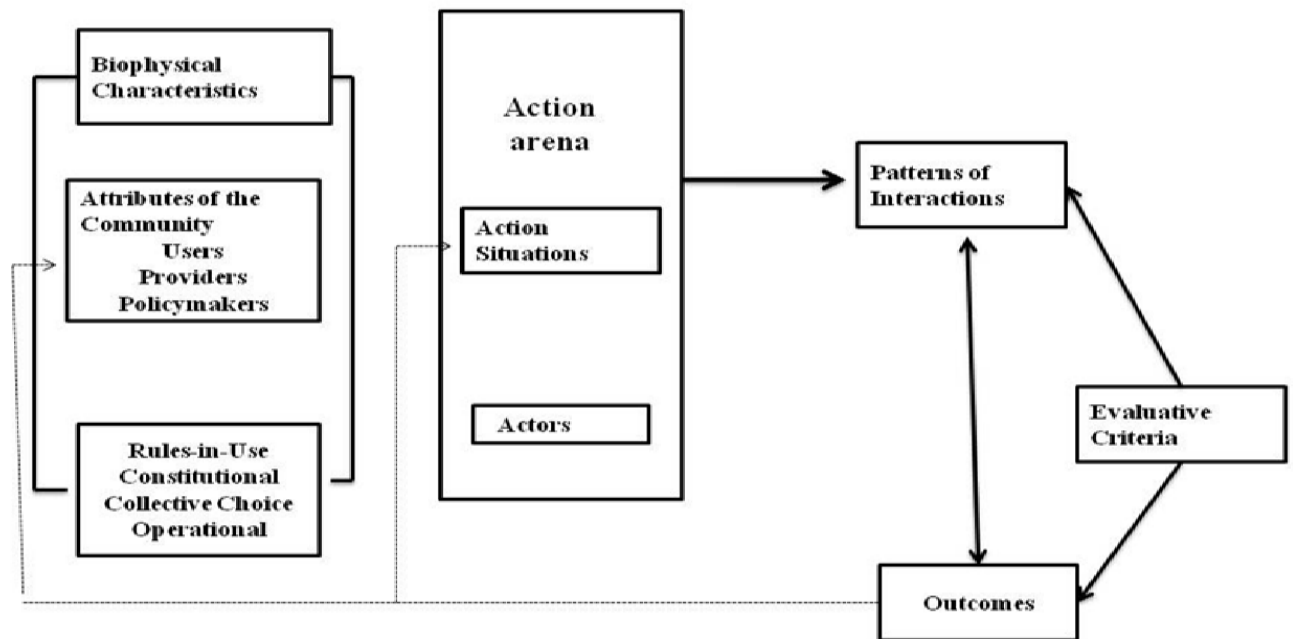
Biophysical Characteristics

Attributes of the Community
Users
Providers
Policymakers

Rules-in-Use
Constitutional
Collective Choice
Operational

Action arena

Action Situations

Actors

Patterns of Interactions

Evaluative Criteria

Outcomes